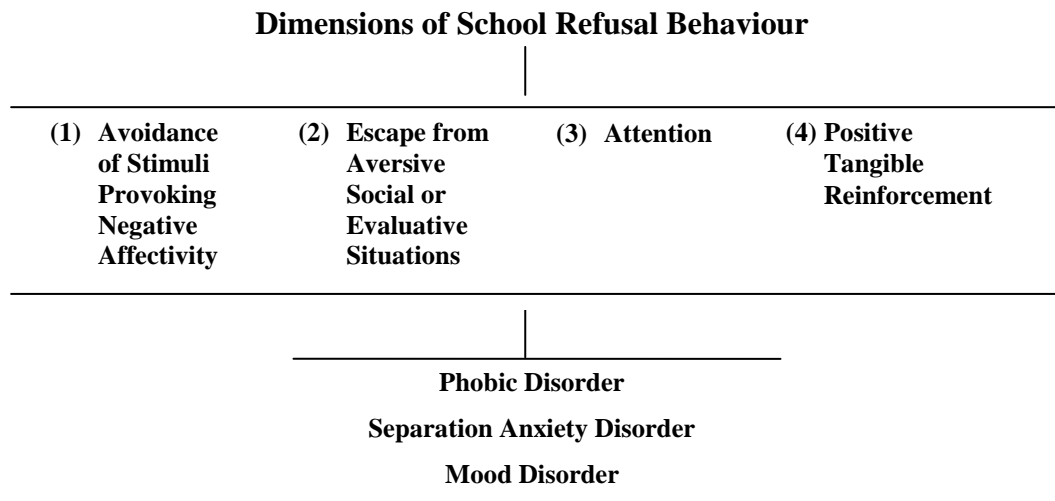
Dimensions of School Refusal Behaviour

(1) Avoidance of Stimuli Provoking Negative Affectivity

(2) Escape from Aversive Social or Evaluative Situations

(3) Attention

(4) Positive Tangible Reinforcement

Phobic Disorder

Separation Anxiety Disorder

Mood Disorder